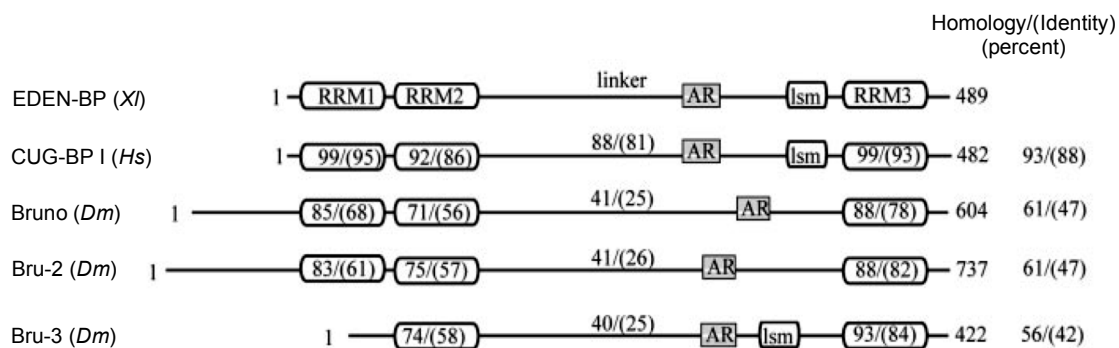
Homology/(Identity)
(percent)

EDEN-BP (*Xl*) 1 RRM1 RRM2 linker AR lsm RRM3 489

CUG-BP I (*Hs*) 1 99/(95) 92/(86) 88/(81) AR lsm 99/(93) 482 93/(88)

Bruno (*Dm*) 1 85/(68) 71/(56) 41/(25) AR 88/(78) 604 61/(47)

Bru-2 (*Dm*) 1 83/(61) 75/(57) 41/(26) AR 88/(82) 737 61/(47)

Bru-3 (*Dm*) 1 74/(58) 40/(25) AR lsm 93/(84) 422 56/(42)